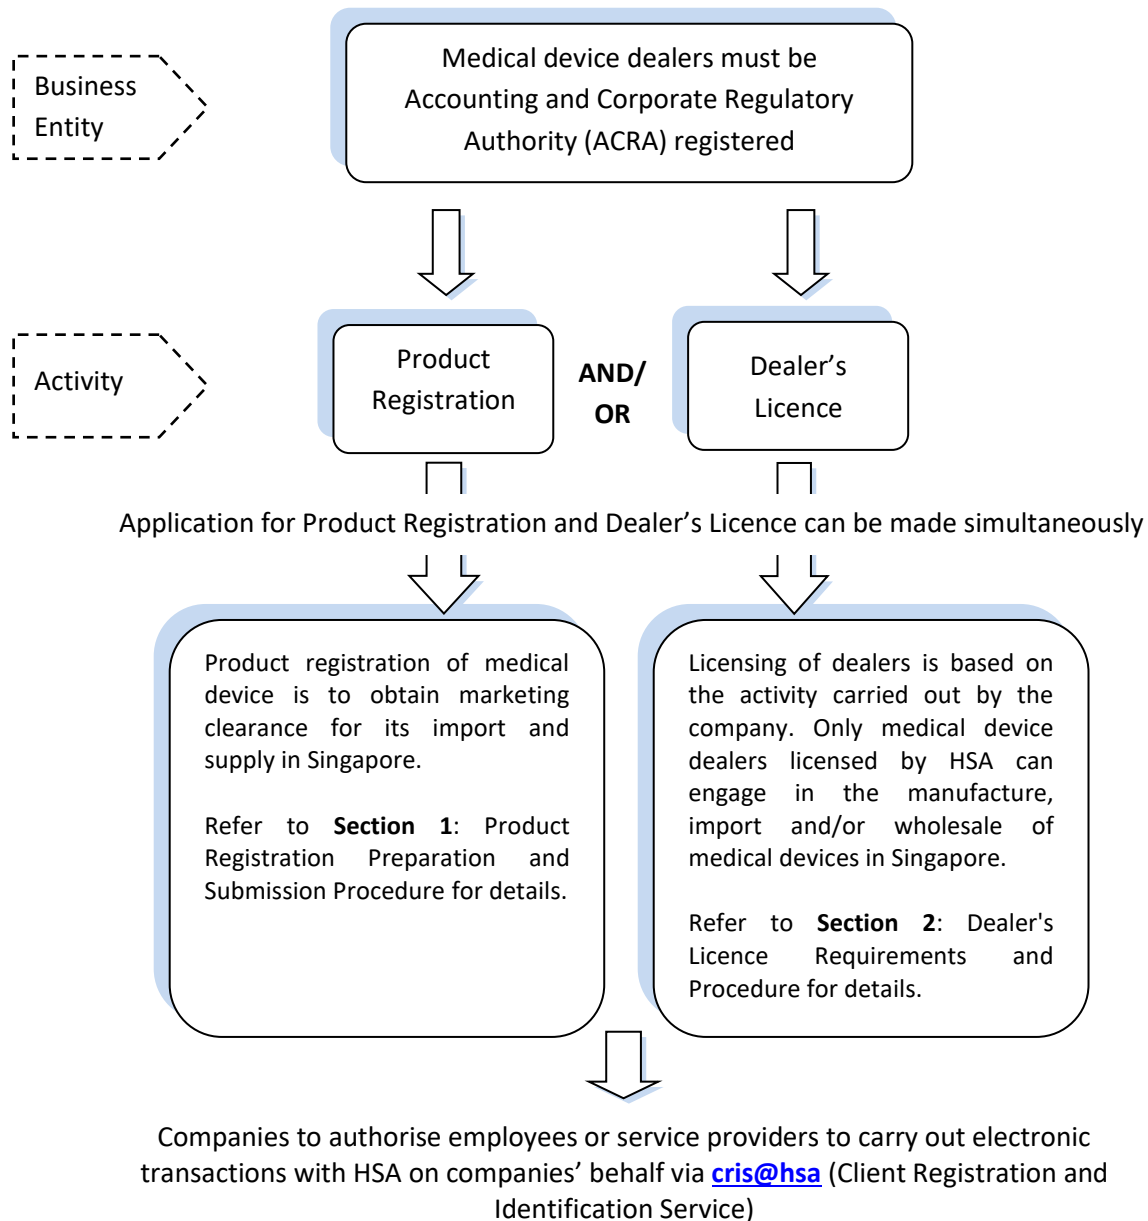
Business Entity

Medical device dealers must be Accounting and Corporate Regulatory Authority (ACRA) registered

Activity

Product Registration

AND/ OR

Dealer’s Licence

Application for Product Registration and Dealer’s Licence can be made simultaneously

Product registration of medical device is to obtain marketing clearance for its import and supply in Singapore.

Refer to **Section 1**: Product Registration Preparation and Submission Procedure for details.

Licensing of dealers is based on the activity carried out by the company. Only medical device dealers licensed by HSA can engage in the manufacture, import and/or wholesale of medical devices in Singapore.

Refer to **Section 2**: Dealer's Licence Requirements and Procedure for details.

Companies to authorise employees or service providers to carry out electronic transactions with HSA on companies’ behalf via **cris@hsa** (Client Registration and Identification Service)